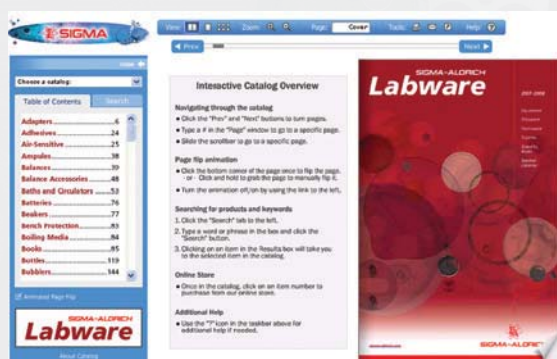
SIGMA

Choose a catalog:

Table of Contents | Search

| | |
|---|---|
| Adapters | 6 |
| Adhesives | 24 |
| Air-Sensitive | 25 |
| Ampules | 38 |
| Balances | 39 |
| Balance Accessories | 48 |
| Baths and Circulators | 53 |
| Batteries | 76 |
| Beakers | 77 |
| Bench Protection | 83 |
| Boiling Media | 84 |
| Books | 85 |
| Bottles | 119 |
| Bubblers | 144 |

Animated Page Flip

SIGMA-ALDRICH
Labware

About Catalog

View | Zoom | Page Cover | Tools | Help

Prev | Next

Interactive Catalog Overview

Navigating through the catalog
• Click the "Prev" and "Next" buttons to turn pages.
• Type a # in the "Page" window to go to a specific page.
• Slide the scrollbar to go to a specific page.

Page flip animation
• Click the bottom corner of the page once to flip the page. - or - Click and hold to grab the page to manually flip it.
• Turn the animation off/on by using the link to the left.

Searching for products and keywords
1. Click the "Search" tab to the left.
2. Type a word or phrase in the box and click the "Search" button.
3. Clicking on an item in the Results box will take you to the selected item in the catalog.

Online Store
• Once in the catalog, click on an item number to purchase from our online store.

Additional Help
• Use the "?" icon in the taskbar above for additional help if needed.

SIGMA-ALDRICH
Labware

2007-2008

SIGMA-ALDRICH